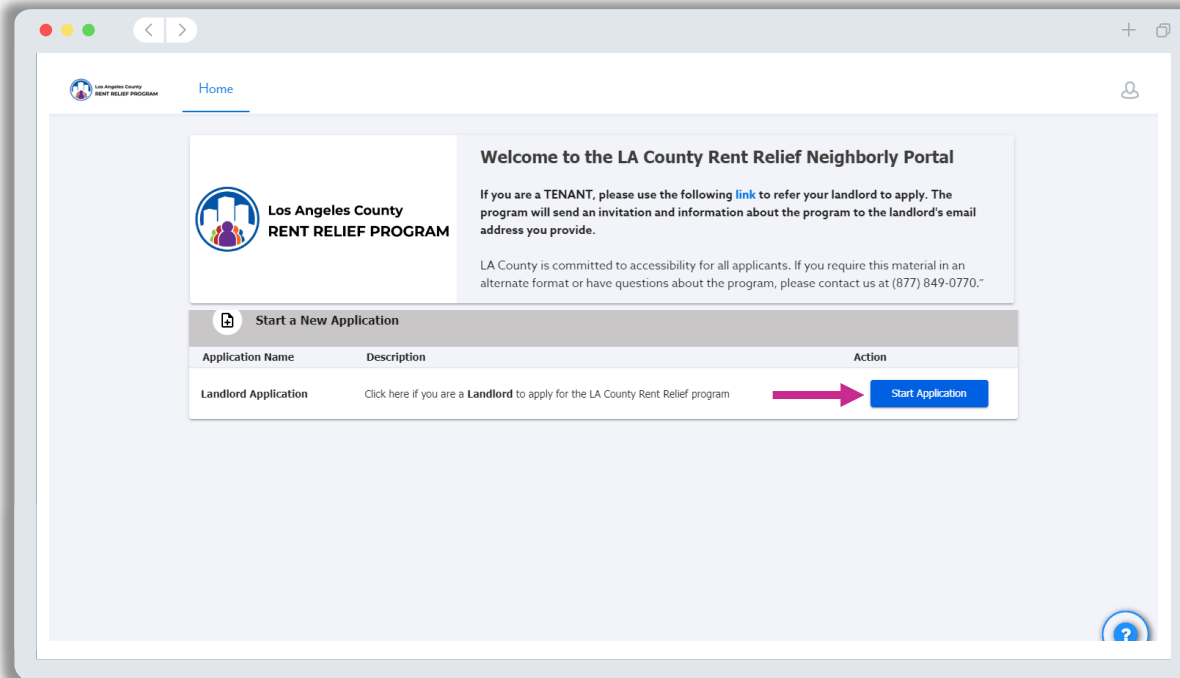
Los Angeles County
RENT RELIEF PROGRAM

Home

Los Angeles County
RENT RELIEF PROGRAM

Welcome to the LA County Rent Relief Neighborly Portal

If you are a TENANT, please use the following link to refer your landlord to apply. The program will send an invitation and information about the program to the landlord's email address you provide.

LA County is committed to accessibility for all applicants. If you require this material in an alternate format or have questions about the program, please contact us at (877) 849-0770."

Start a New Application

| Application Name | Description | Action |
|---|---|---|
| Landlord Application | Click here if you are a Landlord to apply for the LA County Rent Relief program | Start Application |